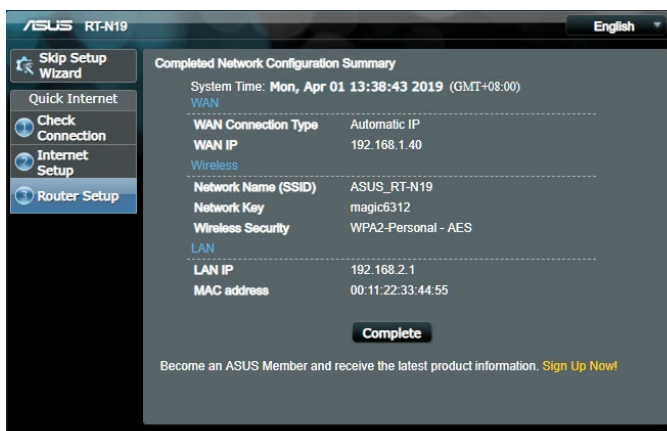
/ISUS RT-N19

English

Skip Setup Wizard

Quick Internet

Check Connection

Internet Setup

Router Setup

Completed Network Configuration Summary

System Time: Mon, Apr 01 13:38:43 2019 (GMT+08:00)

WAN

| WAN Connection Type | Automatic IP |
|---|---|
| WAN IP | 192.168.1.40 |

Wireless

| Network Name (SSID) | ASUS_RT-N19 |
|---|---|
| Network Key | magic6312 |
| Wireless Security | WPA2-Personal - AES |

LAN

| LAN IP | 192.168.2.1 |
|---|---|
| MAC address | 00:11:22:33:44:55 |

Complete

Become an ASUS Member and receive the latest product information. Sign Up Now!